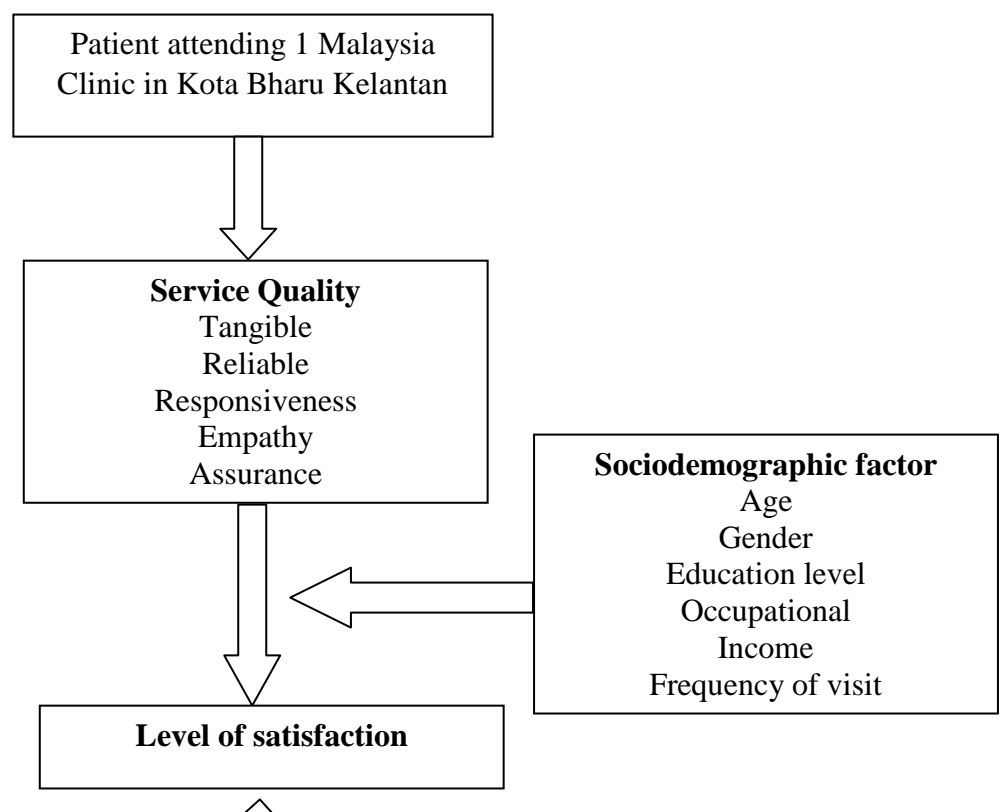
Patient attending 1 Malaysia Clinic in Kota Bharu Kelantan

**Service Quality**
Tangible
Reliable
Responsiveness
Empathy
Assurance

**Sociodemographic factor**
Age
Gender
Education level
Occupational
Income
Frequency of visit

**Level of satisfaction**